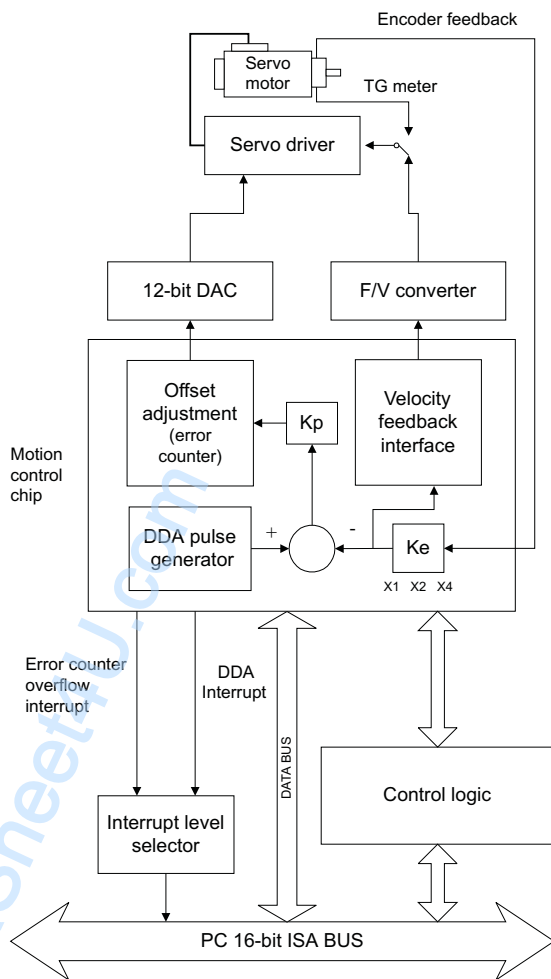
Encoder feedback

Servo motor

TG meter

Servo driver

12-bit DAC

F/V converter

Offset adjustment (error counter)

Kp

Velocity feedback interface

Motion control chip

DDA pulse generator

+

-

Ke

X1 X2 X4

Error counter overflow interrupt

DDA Interrupt

DATA BUS

Control logic

Interrupt level selector

PC 16-bit ISA BUS

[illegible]Sheet4U.com